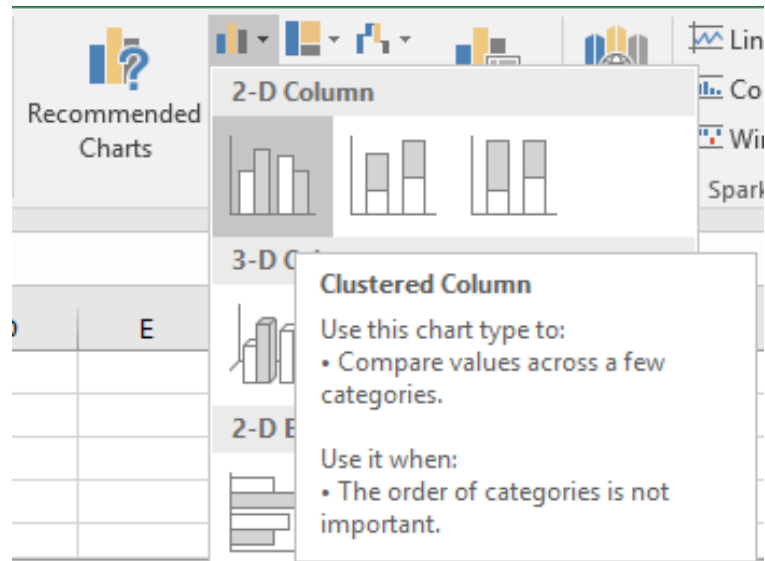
Recommended Charts

2-D Column

3-D C

2-D B

Lin

Co

Wi

Spark

E

Clustered Column

Use this chart type to:
• Compare values across a few categories.

Use it when:
• The order of categories is not important.